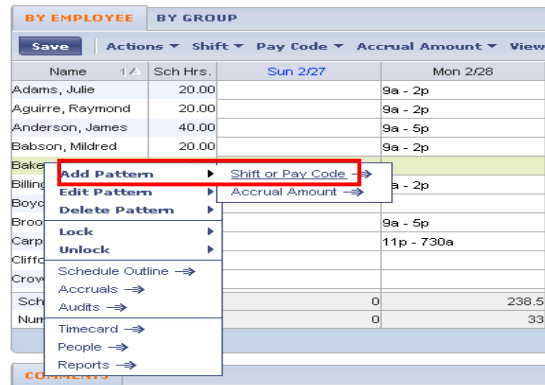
BY EMPLOYEE BY GROUP

Save Actions ▾ Shift ▾ Pay Code ▾ Accrual Amount ▾ View

| Name | Sch Hrs. | Sun 2/27 | Mon 2/28 |
|---|---|---|---|
| Adams, Julie | 20.00 | | 9a - 2p |
| Aguirre, Raymond | 20.00 | | 9a - 2p |
| Anderson, James | 40.00 | | 9a - 5p |
| Babson, Mildred | 20.00 | | 9a - 2p |
| Bake | | | |
| Billing | | | a - 2p |
| Boyc | | | |
| Broo | | | 9a - 5p |
| Carp | | | 11p - 730a |
| Cliffo | | | |
| Crow | | | |
| Sch | | 0 | 238.5 |
| Num | | 0 | 33 |

Add Pattern ▸
Edit Pattern ▸
Delete Pattern ▸
Lock ▸
Unlock ▸
Schedule Outline
Accruals
Audits
Timecard
People
Reports

Shift or Pay Code
Accrual Amount

COMMENTS